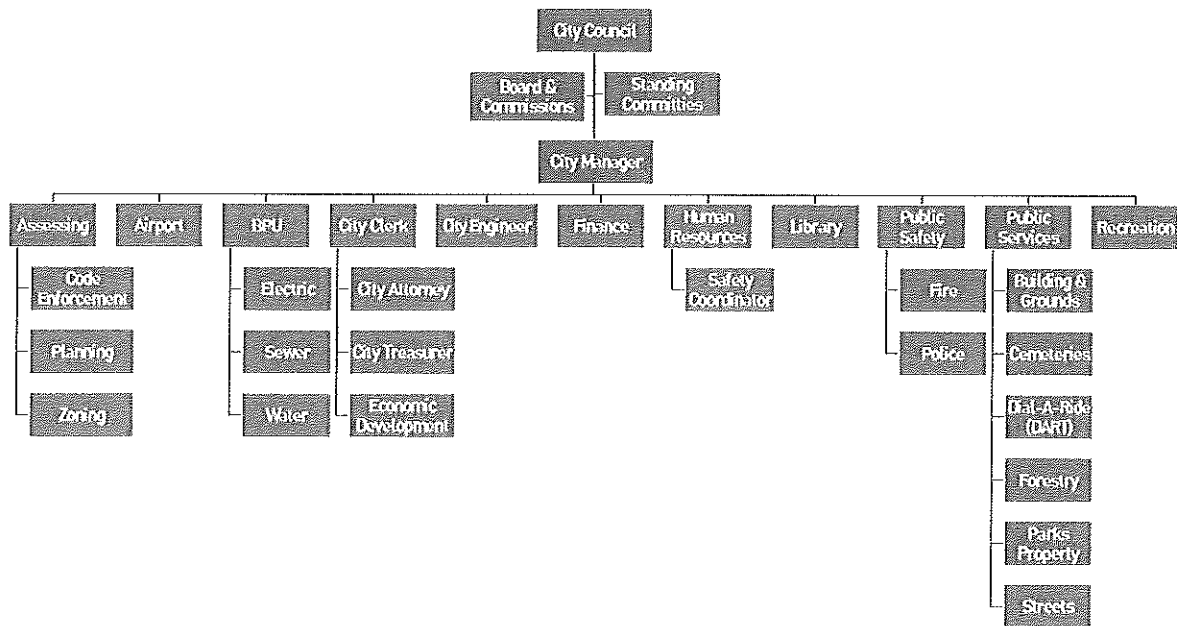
City Council

Board & Commissions

Standing Committies

City Manager

Assessing

Code Enforcement

Planning

Zoning

Airport

BPU

Electric

Sewer

Water

City Clerk

City Attorney

City Treasurer

Economic Development

City Engineer

Finance

Human Resources

Safety Coordinator

Library

Public Safety

Fire

Police

Public Services

Building & Grounds

Cemeteries

Dial-A-Ride (DART)

Forestry

Parks Property

Streets

Recreation